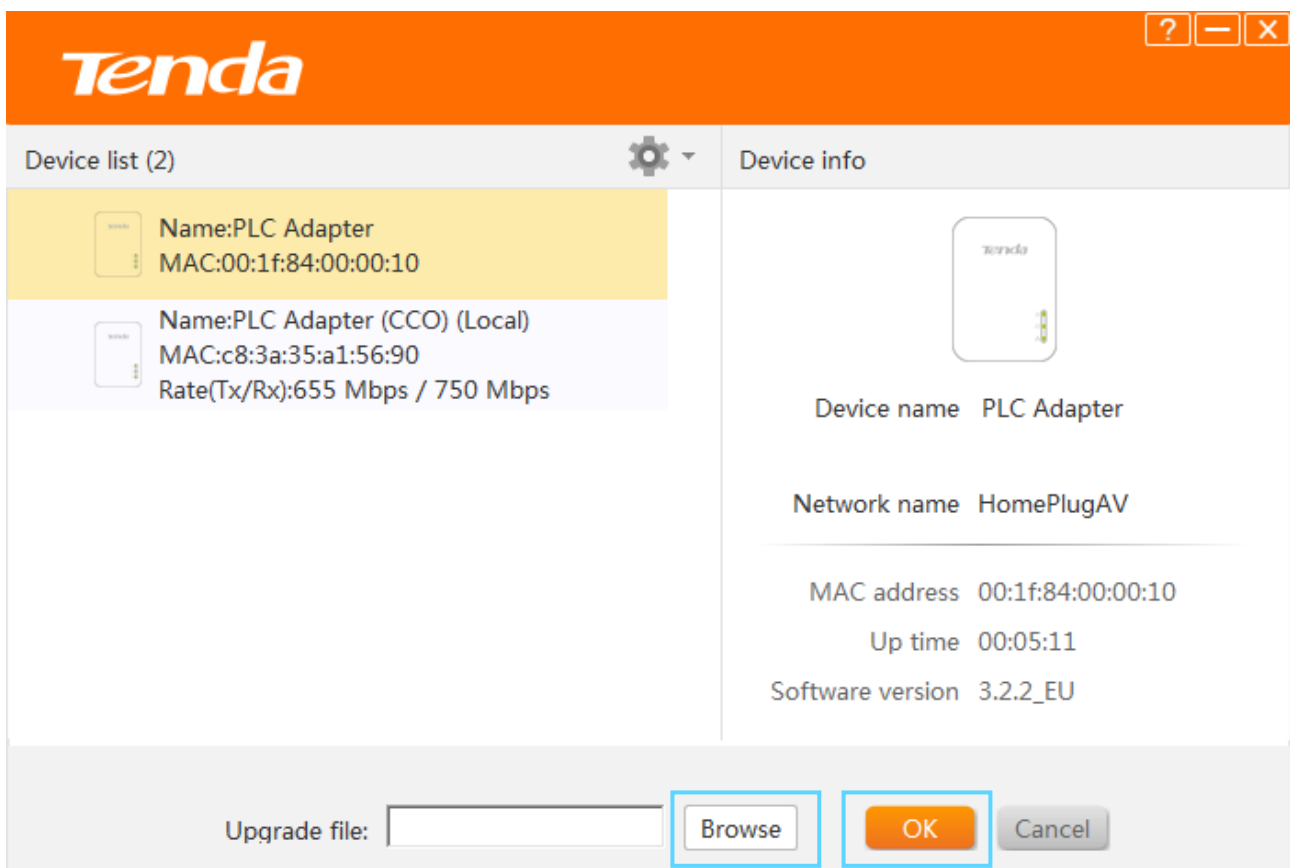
Tenda

?

Device list (2)

Name:PLC Adapter
MAC:00:1f:84:00:00:10

Name:PLC Adapter (CCO) (Local)
MAC:c8:3a:35:a1:56:90
Rate(Tx/Rx):655 Mbps / 750 Mbps

Device info

Tenda

Device name PLC Adapter

Network name HomePlugAV

MAC address 00:1f:84:00:00:10

Up time 00:05:11

Software version 3.2.2_EU

Upgrade file:

Browse

OK

Cancel